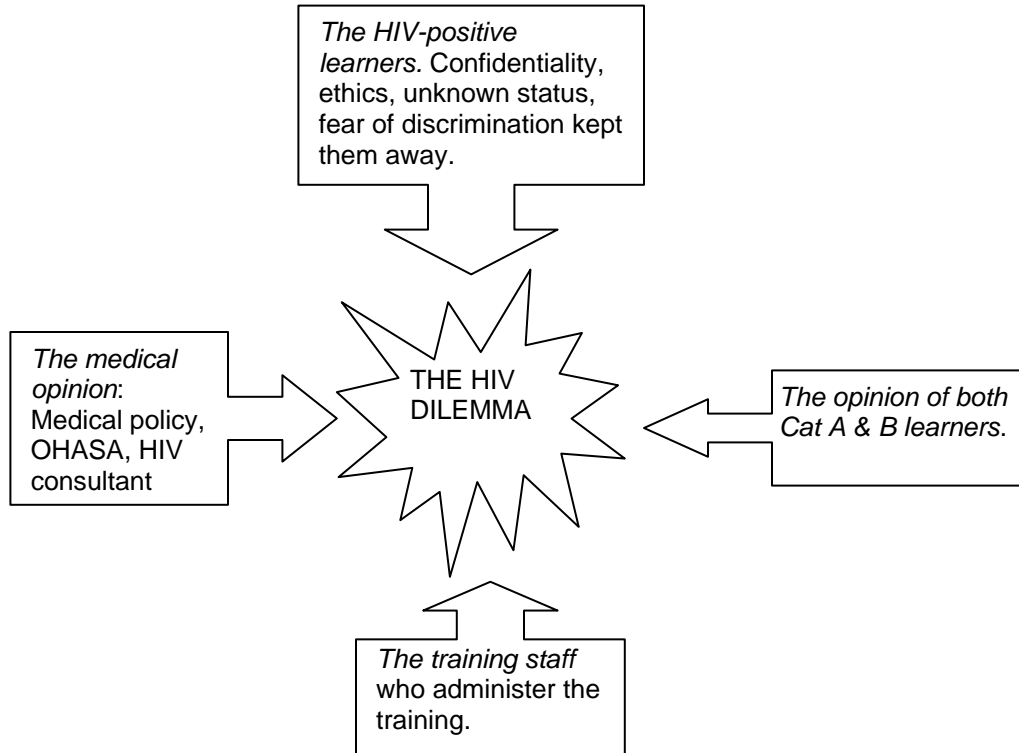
The HIV-positive learners. Confidentiality, ethics, unknown status, fear of discrimination kept them away.

The medical opinion: Medical policy, OHASA, HIV consultant

THE HIV DILEMMA

The opinion of both Cat A & B learners.

The training staff who administer the training.